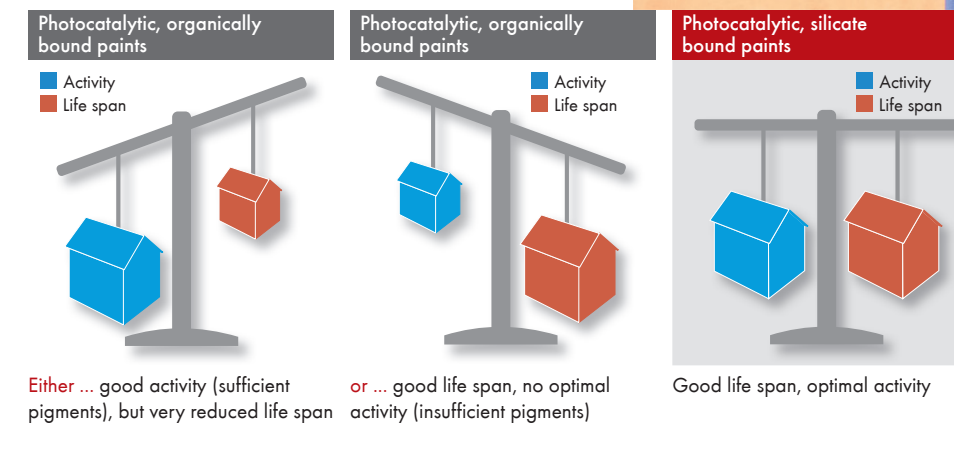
Photocatalytic, organically bound paints

Activity
Life span

Either ... good activity (sufficient pigments), but very reduced life span

Photocatalytic, organically bound paints

Activity
Life span

or ... good life span, no optimal activity (insufficient pigments)

Photocatalytic, silicate bound paints

Activity
Life span

Good life span, optimal activity